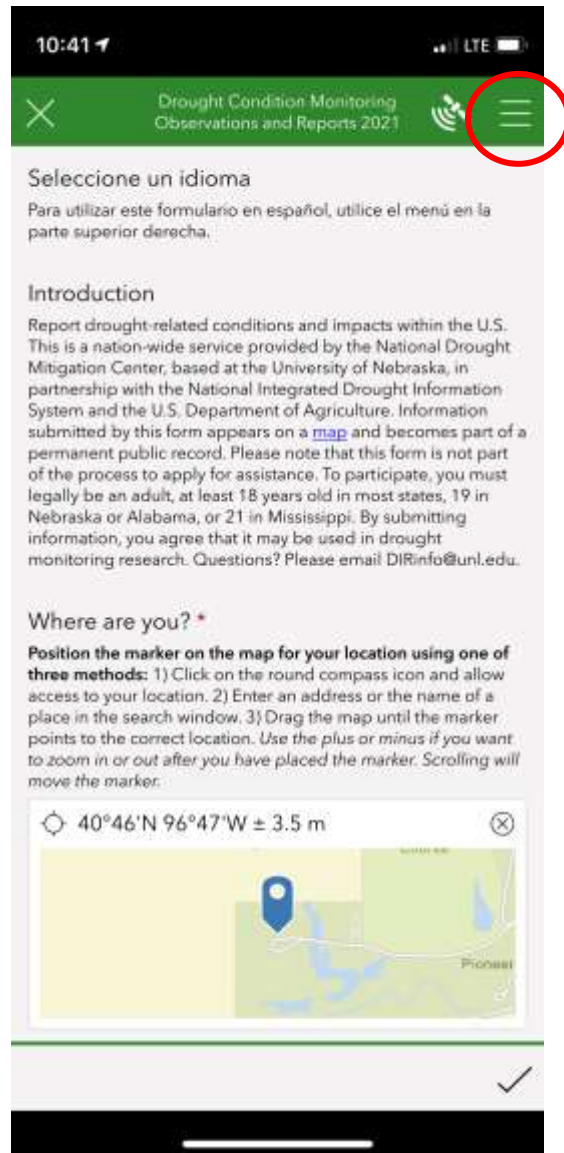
10:41

LTE

Drought Condition Monitoring Observations and Reports 2021

Seleccione un idioma

Para utilizar este formulario en español, utilice el menú en la parte superior derecha.

Introduction

Report drought-related conditions and impacts within the U.S. This is a nation-wide service provided by the National Drought Mitigation Center, based at the University of Nebraska, in partnership with the National Integrated Drought Information System and the U.S. Department of Agriculture. Information submitted by this form appears on a map and becomes part of a permanent public record. Please note that this form is not part of the process to apply for assistance. To participate, you must legally be an adult, at least 18 years old in most states, 19 in Nebraska or Alabama, or 21 in Mississippi. By submitting information, you agree that it may be used in drought monitoring research. Questions? Please email DIRinfo@unl.edu.

Where are you? *

**Position the marker on the map for your location using one of three methods:** 1) Click on the round compass icon and allow access to your location. 2) Enter an address or the name of a place in the search window. 3) Drag the map until the marker points to the correct location. *Use the plus or minus if you want to zoom in or out after you have placed the marker. Scrolling will move the marker.*

40°46'N 96°47'W ± 3.5 m

Pioneer